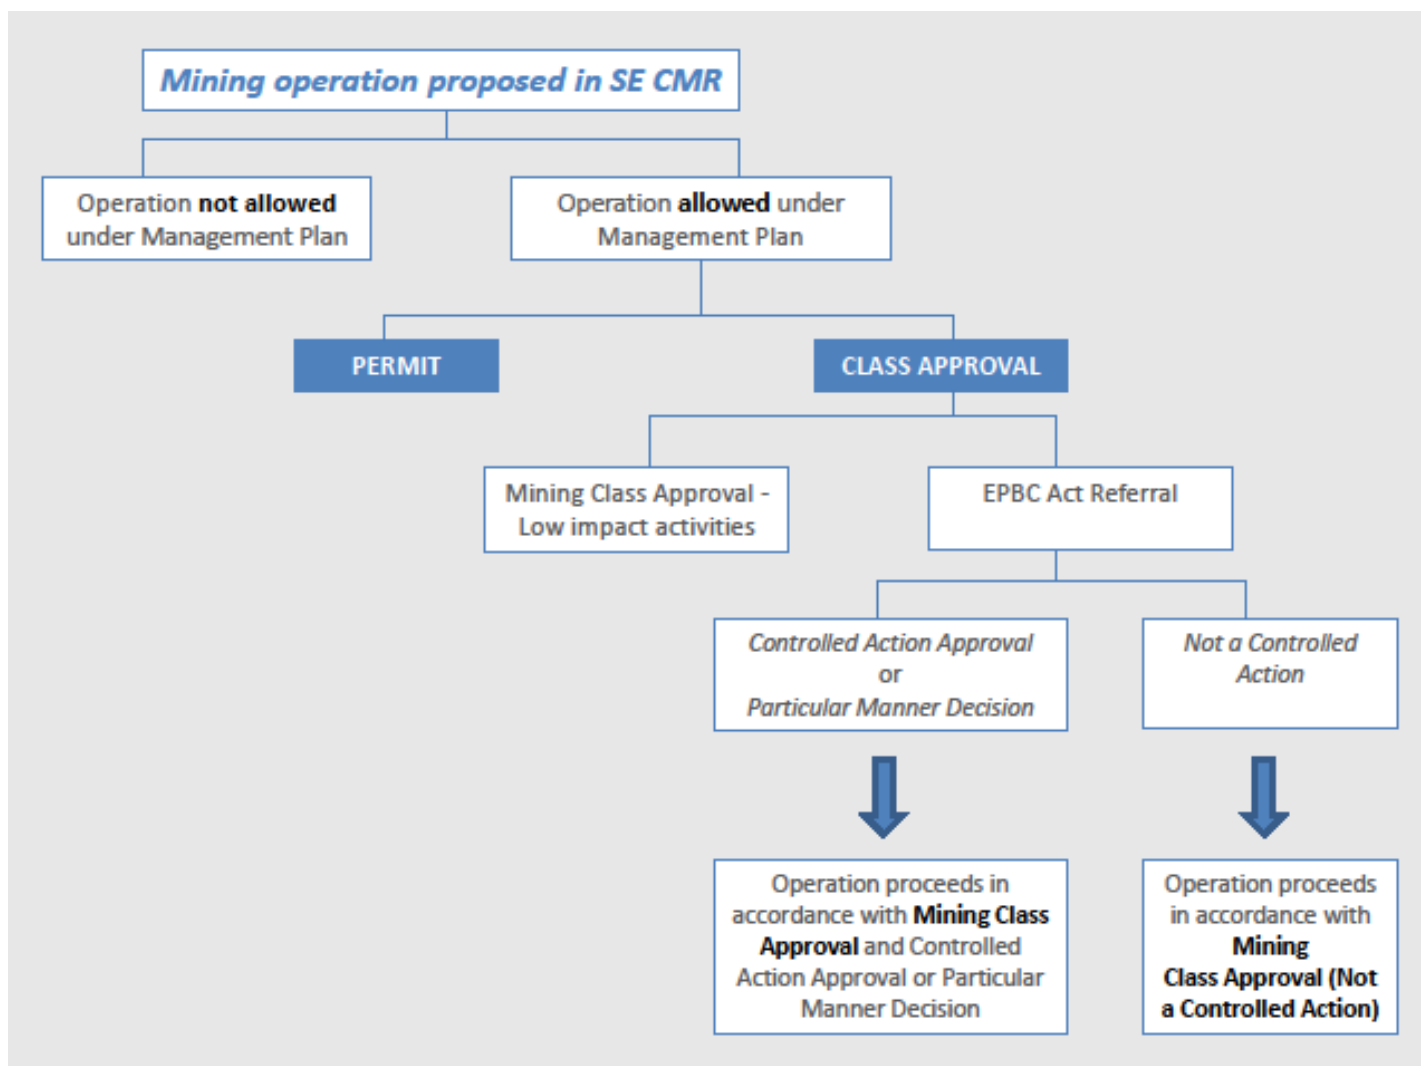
Mining operation proposed in SE CMR

Operation not allowed under Management Plan

Operation allowed under Management Plan

PERMIT

CLASS APPROVAL

Mining Class Approval - Low impact activities

EPBC Act Referral

Controlled Action Approval or Particular Manner Decision

Not a Controlled Action

Operation proceeds in accordance with Mining Class Approval and Controlled Action Approval or Particular Manner Decision

Operation proceeds in accordance with Mining Class Approval (Not a Controlled Action)